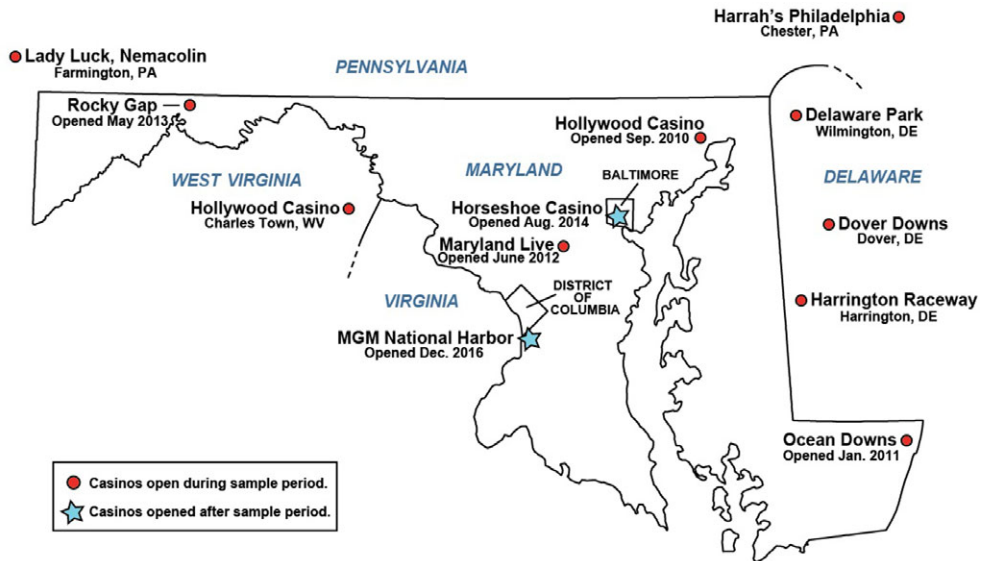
Harrah's Philadelphia
Chester, PA

Lady Luck, Nemacolin
Farmington, PA

PENNSYLVANIA

Rocky Gap
Opened May 2013

Hollywood Casino
Opened Sep. 2010

Delaware Park
Wilmington, DE

MARYLAND

WEST VIRGINIA

BALTIMORE

DELAWARE

Hollywood Casino
Charles Town, WV

Horseshoe Casino
Opened Aug. 2014

Dover Downs
Dover, DE

Maryland Live
Opened June 2012

DISTRICT OF COLUMBIA

VIRGINIA

Harrington Raceway
Harrington, DE

MGM National Harbor
Opened Dec. 2016

Ocean Downs
Opened Jan. 2011

Casinos open during sample period.

Casinos opened after sample period.